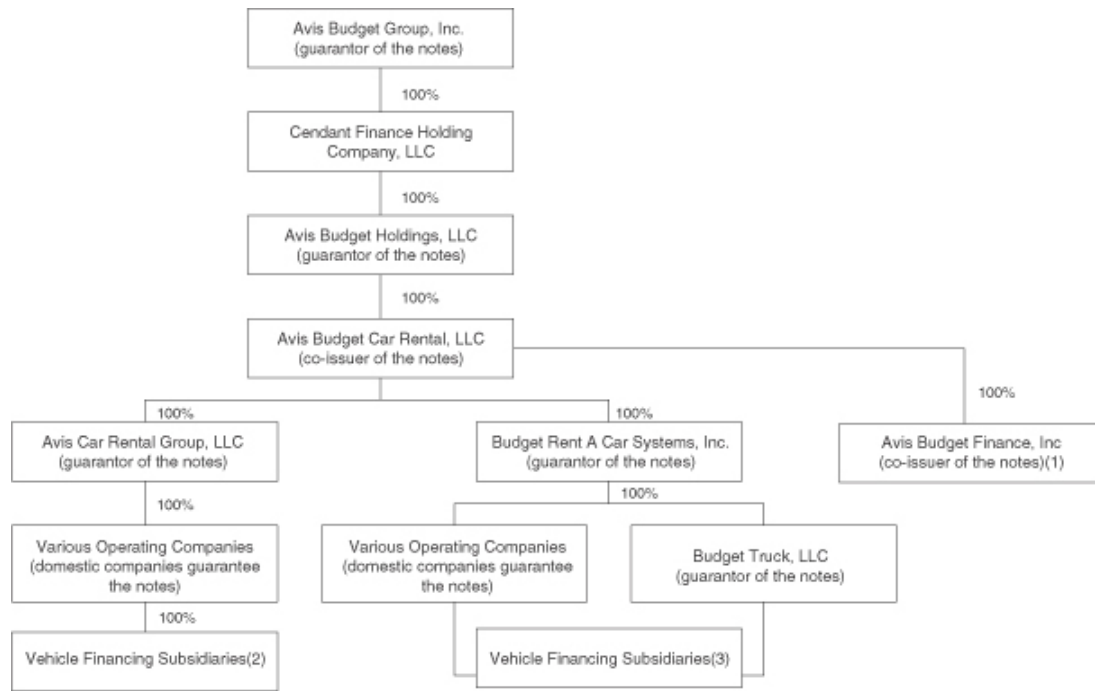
Avis Budget Group, Inc.
(guarantor of the notes)

100%

Cendant Finance Holding Company, LLC

100%

Avis Budget Holdings, LLC
(guarantor of the notes)

100%

Avis Budget Car Rental, LLC
(co-issuer of the notes)

100%

Avis Car Rental Group, LLC
(guarantor of the notes)

100%

Various Operating Companies
(domestic companies guarantee the notes)

100%

Vehicle Financing Subsidiaries(2)

100%

Budget Rent A Car Systems, Inc.
(guarantor of the notes)

100%

Various Operating Companies
(domestic companies guarantee the notes)

Budget Truck, LLC
(guarantor of the notes)

Vehicle Financing Subsidiaries(3)

100%

Avis Budget Finance, Inc
(co-issuer of the notes)(1)